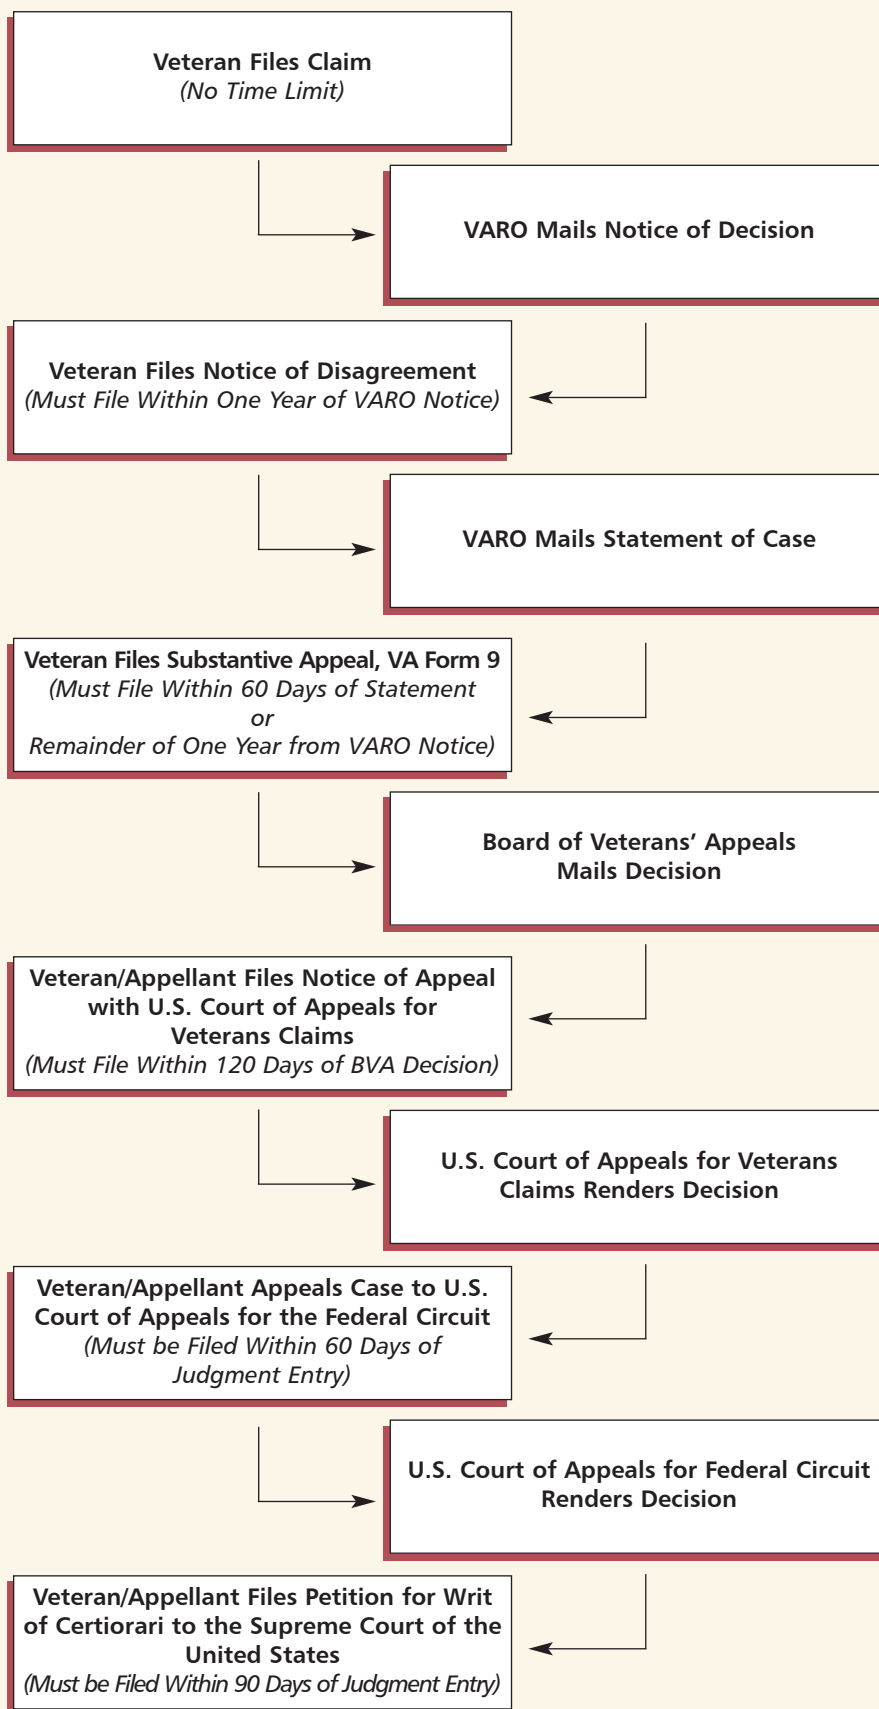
Veteran Files Claim
(No Time Limit)

VARO Mails Notice of Decision

Veteran Files Notice of Disagreement
(Must File Within One Year of VARO Notice)

VARO Mails Statement of Case

Veteran Files Substantive Appeal, VA Form 9
(Must File Within 60 Days of Statement
or
Remainder of One Year from VARO Notice)

Board of Veterans' Appeals
Mails Decision

Veteran/Appellant Files Notice of Appeal with U.S. Court of Appeals for Veterans Claims
(Must File Within 120 Days of BVA Decision)

U.S. Court of Appeals for Veterans Claims Renders Decision

Veteran/Appellant Appeals Case to U.S. Court of Appeals for the Federal Circuit
(Must be Filed Within 60 Days of Judgment Entry)

U.S. Court of Appeals for Federal Circuit Renders Decision

Veteran/Appellant Files Petition for Writ of Certiorari to the Supreme Court of the United States
(Must be Filed Within 90 Days of Judgment Entry)